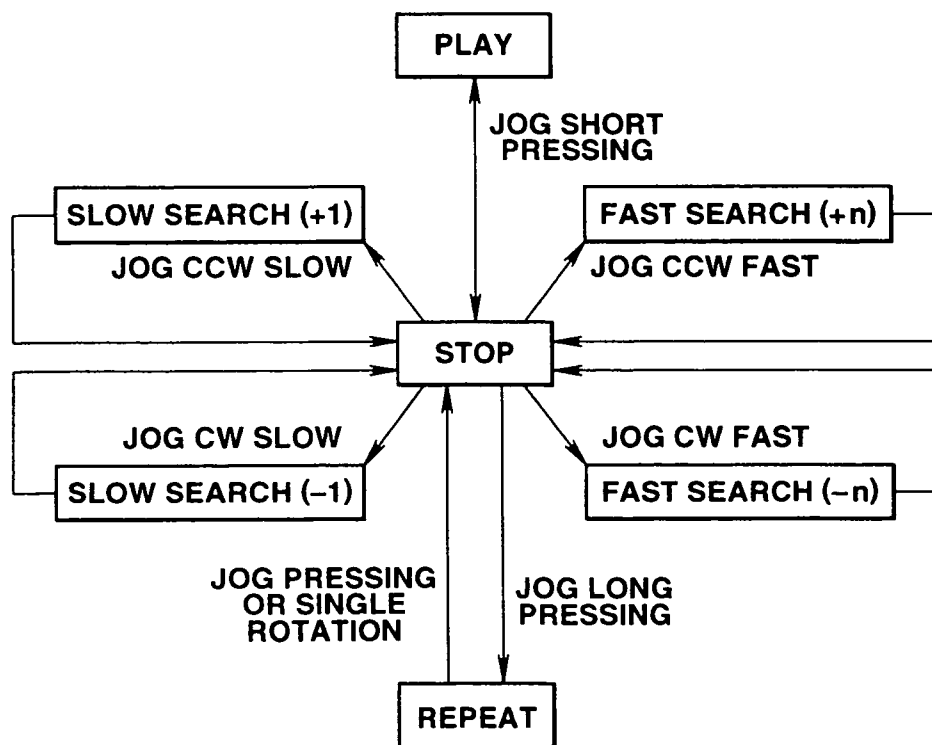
PLAY

JOG SHORT PRESSING

SLOW SEARCH (+1)

FAST SEARCH (+n)

JOG CCW SLOW

JOG CCW FAST

STOP

JOG CW SLOW

JOG CW FAST

SLOW SEARCH (–1)

FAST SEARCH (–n)

JOG PRESSING OR SINGLE ROTATION

JOG LONG PRESSING

REPEAT